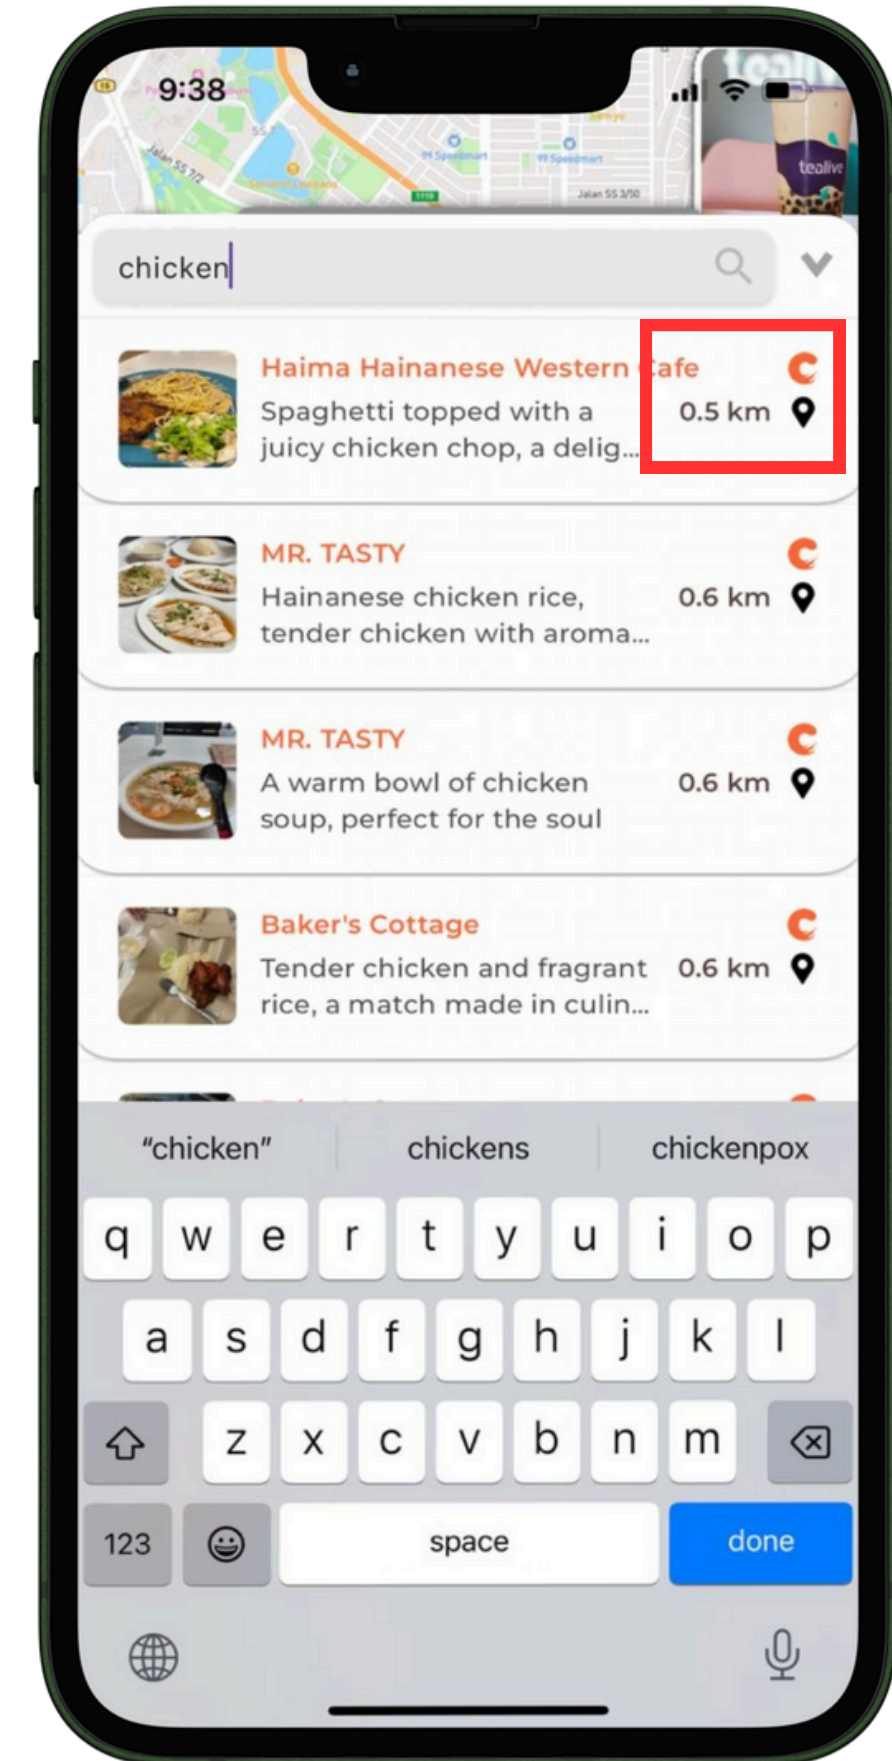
9:38

Jalan SS 7/2

99 Speedmart

99 Speedmart

Jalan SS 3/50

tealive

chicken

Haima Hainanese Western Cafe
Spaghetti topped with a juicy chicken chop, a delig...
0.5 km

MR. TASTY
Hainanese chicken rice, tender chicken with aroma...
0.6 km

MR. TASTY
A warm bowl of chicken soup, perfect for the soul
0.6 km

Baker's Cottage
Tender chicken and fragrant rice, a match made in culin...
0.6 km

"chicken" chickens chickenpox

q w e r t y u i o p
a s d f g h j k l
z x c v b n m
123 space done